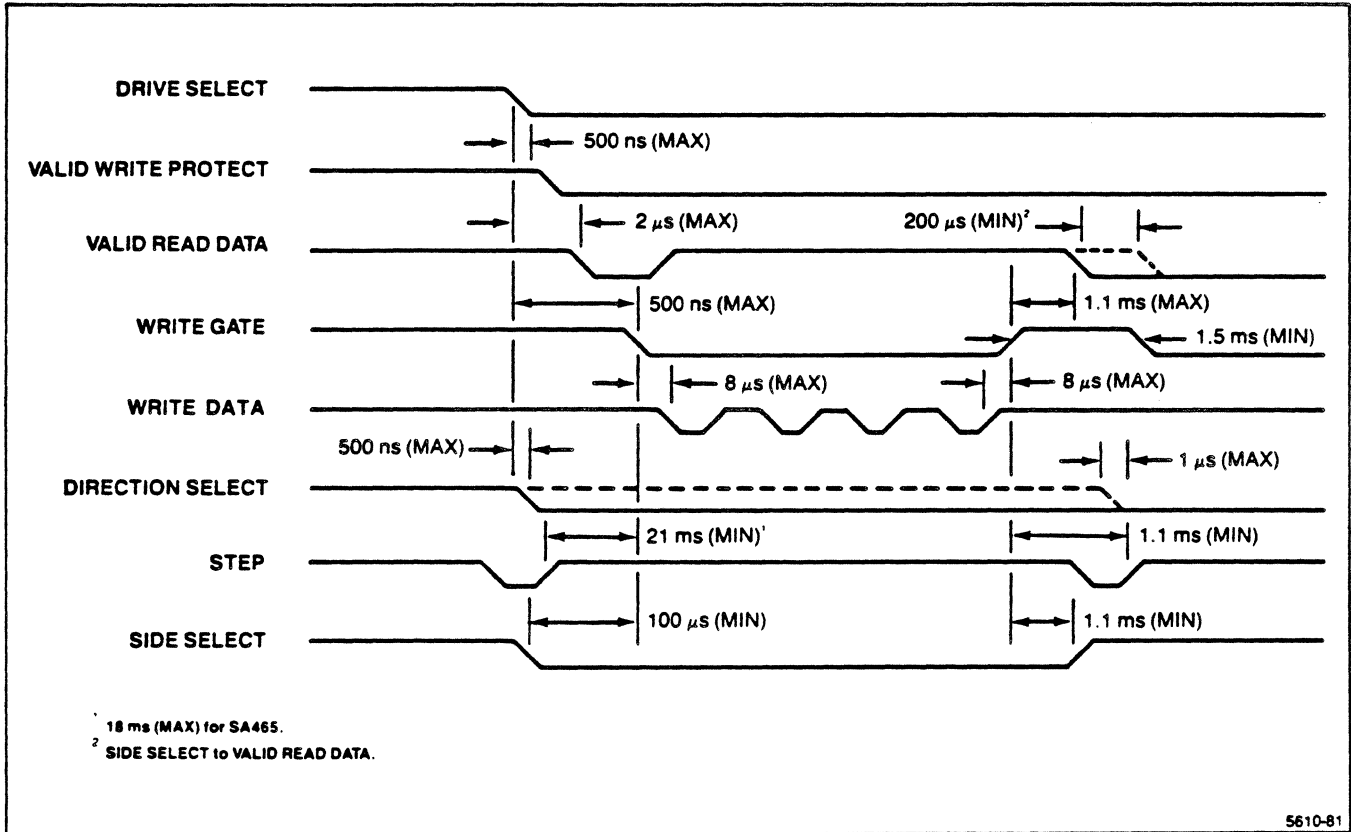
DRIVE SELECT

500 ns (MAX)

VALID WRITE PROTECT

2 $\mu$s (MAX)

200 $\mu$s (MIN)$^2$

VALID READ DATA

500 ns (MAX)

1.1 ms (MAX)

WRITE GATE

1.5 ms (MIN)

8 $\mu$s (MAX)

8 $\mu$s (MAX)

WRITE DATA

500 ns (MAX)

1 $\mu$s (MAX)

DIRECTION SELECT

21 ms (MIN)$^1$

1.1 ms (MIN)

STEP

100 $\mu$s (MIN)

1.1 ms (MIN)

SIDE SELECT

$^1$ 18 ms (MAX) for SA465.

$^2$ SIDE SELECT to VALID READ DATA.

5610-81